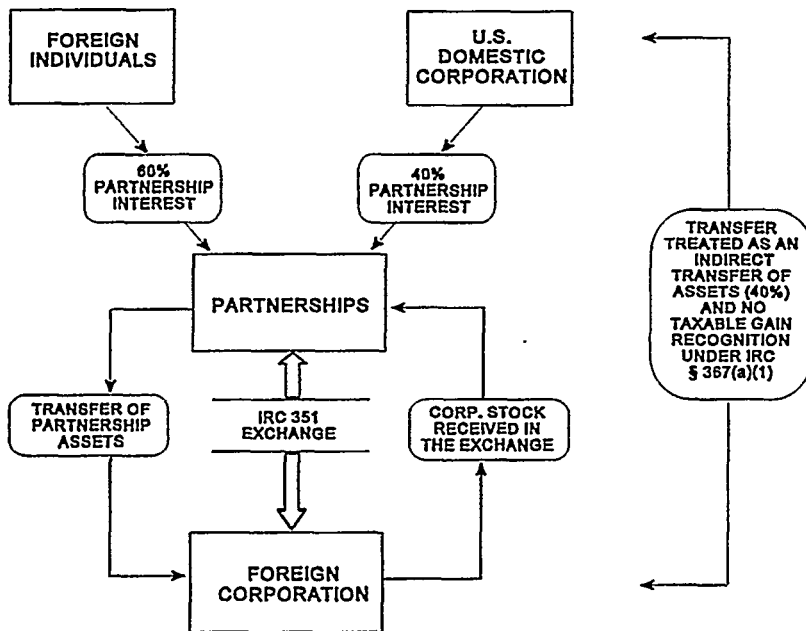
FOREIGN INDIVIDUALS

U.S. DOMESTIC CORPORATION

60% PARTNERSHIP INTEREST

40% PARTNERSHIP INTEREST

PARTNERSHIPS

TRANSFER TREATED AS AN INDIRECT TRANSFER OF ASSETS (40%) AND NO TAXABLE GAIN RECOGNITION UNDER IRC § 367(a)(1)

TRANSFER OF PARTNERSHIP ASSETS

IRC 351 EXCHANGE

CORP. STOCK RECEIVED IN THE EXCHANGE

FOREIGN CORPORATION